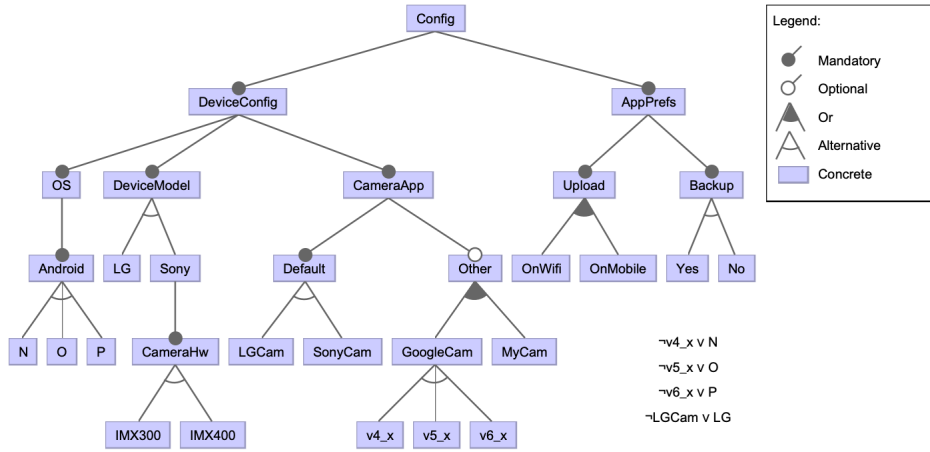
Config

DeviceConfig

AppPrefs

OS

DeviceModel

CameraApp

Upload

Backup

Android

LG

Sony

Default

Other

OnWifi

OnMobile

Yes

No

N

O

P

CameraHw

LGCam

SonyCam

GoogleCam

MyCam

IMX300

IMX400

v4_x

v5_x

v6_x

Legend:

Mandatory

Optional

Or

Alternative

Concrete

¬v4_x ∨ N

¬v5_x ∨ O

¬v6_x ∨ P

¬LGCam ∨ LG